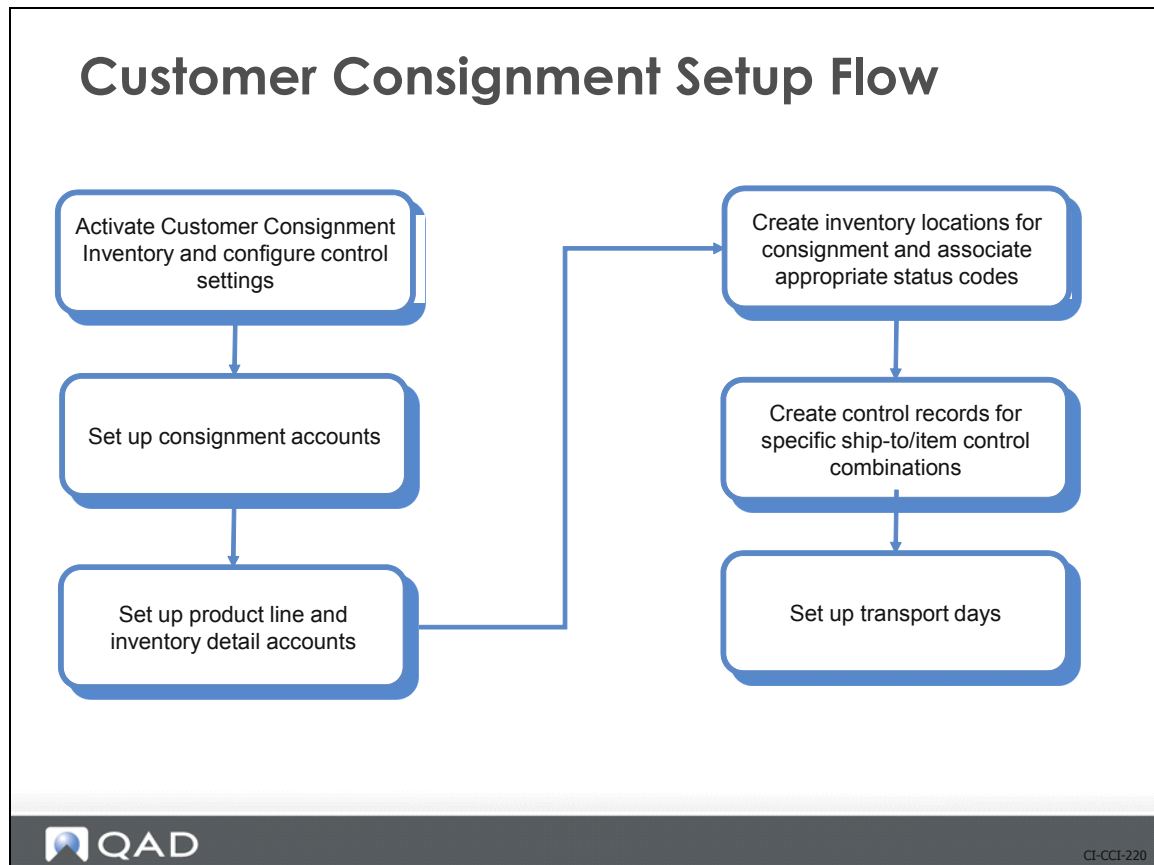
Customer Consignment Setup Flow

Activate Customer Consignment Inventory and configure control settings

Set up consignment accounts

Set up product line and inventory detail accounts

Create inventory locations for consignment and associate appropriate status codes

Create control records for specific ship-to/item control combinations

Set up transport days

QAD

CI-CCI-220